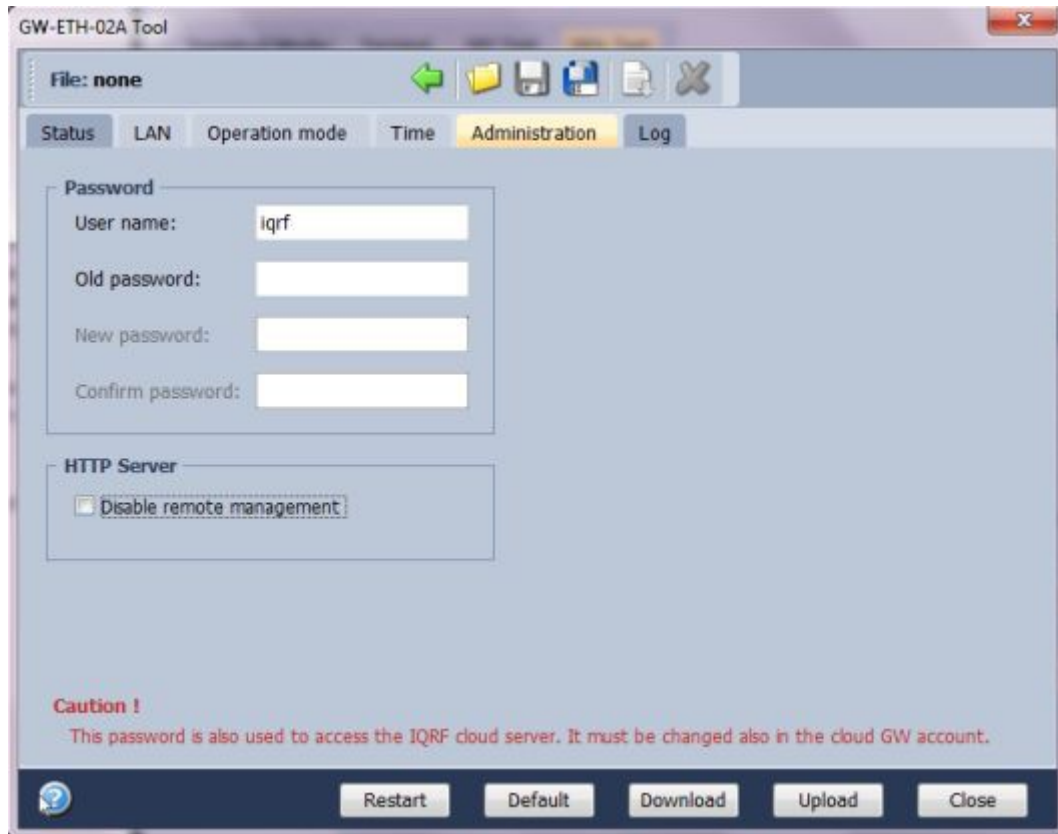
GW-ETH-02A Tool

File: none

Status LAN Operation mode Time Administration Log

Password

User name: iqrf

Old password:

New password:

Confirm password:

HTTP Server

Disable remote management

Caution !

This password is also used to access the IQRF cloud server. It must be changed also in the cloud GW account.

Restart Default Download Upload Close